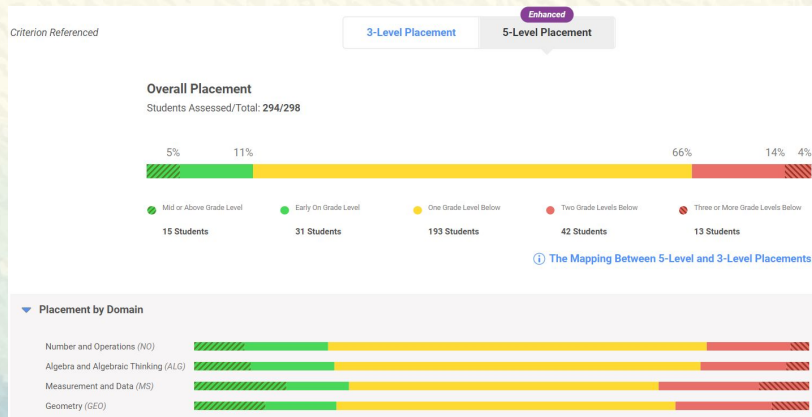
Criterion Referenced

3-Level Placement

Enhanced

5-Level Placement

Overall Placement

Students Assessed/Total: 294/298

5% 11% 66% 14% 4%

Mid or Above Grade Level
15 Students

Early On Grade Level
31 Students

One Grade Level Below
193 Students

Two Grade Levels Below
42 Students

Three or More Grade Levels Below
13 Students

ⓘ The Mapping Between 5-Level and 3-Level Placements

Placement by Domain

Number and Operations (NO)

Algebra and Algebraic Thinking (ALG)

Measurement and Data (MS)

Geometry (GEO)